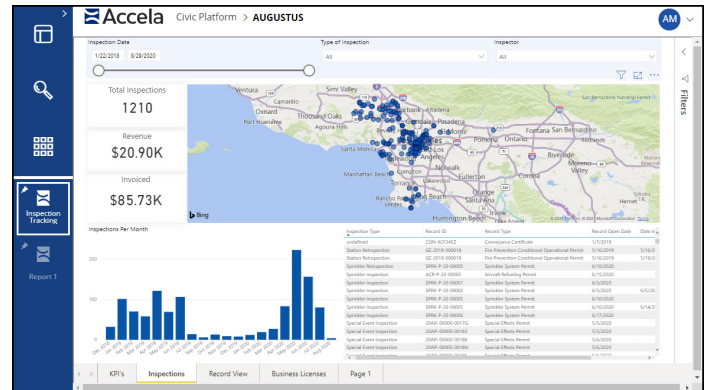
Accela Civic Platform > AUGUSTUS

AM

Inspection Tracking

Report 1

Inspection Date

1/22/2018 8/28/2020

Type of Inspection

All

Inspector

All

Filters

Total Inspections

1210

Revenue

$20.90K

Invoiced

$85.73K

Ventura Simi Valley Camarillo Oxnard Thousand Oaks Pasadena Santa Clarita Glendale Los Angeles Santa Monica Ontario Fontana San Bernardino Riverside Moreno Valley Manhattan Beach Torrance Fullerton Rancho Palos Verdes Irvine Huntington Beach Perris Corona Long Beach Anaheim

Bing

© 2020 TomTom © 2020 Microsoft Corporation Terms

Inspections Per Month

200

100

0

| Inspection Type | Record ID | Record Type | Record Open Date | Date In |
|---|---|---|---|---|
| undefined | CON-XCF345Z | Conveyance Certificate | 7/7/2019 | |
| Station Reinspection | GE-2019-000018 | Fire Prevention Conditional Operational Permit | 5/16/2020 | 5/16/2 |
| Station Reinspection | GE-2019-000018 | Fire Prevention Conditional Operational Permit | 5/16/2020 | 5/19/2 |
| Sprinkler Reinspection | SPRK-P-20-00005 | Sprinkler System Permit | 6/10/2020 | |
| Sprinkler Inspection | ACR-P-20-00003 | Aircraft Refueling Permit | 6/15/2020 | |
| Sprinkler Inspection | SPRK-P-20-00001 | Sprinkler System Permit | 6/5/2020 | |
| Sprinkler Inspection | SPRK-P-20-00002 | Sprinkler System Permit | 6/5/2020 | 6/5/202 |
| Sprinkler Inspection | SPRK-P-20-00003 | Sprinkler System Permit | 6/5/2020 | |
| Sprinkler Inspection | SPRK-P-20-00005 | Sprinkler System Permit | 6/10/2020 | 6/14/2 |
| Sprinkler Inspection | SPRK-P-20-00006 | Sprinkler System Permit | 6/17/2020 | |
| Special Event Inspection | 20AFF-00000-00176 | Special Effects Permit | 5/5/2020 | |
| Special Event Inspection | 20AFF-00000-00183 | Special Effects Permit | 5/5/2020 | |
| Special Event Inspection | 20AFF-00000-00186 | Special Effects Permit | 5/5/2020 | |
| Special Event Inspection | 20AFF-00000-00189 | Special Effects Permit | 5/6/2020 | |

KPI's | Inspections | Record View | Business Licenses | Page 1